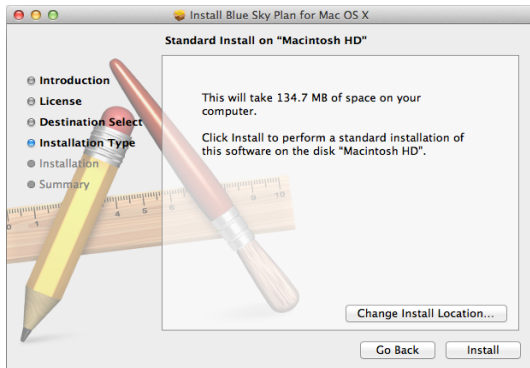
Install Blue Sky Plan for Mac OS X

Standard Install on "Macintosh HD"

Introduction
License
Destination Select
Installation Type
Installation
Summary

This will take 134.7 MB of space on your computer.

Click Install to perform a standard installation of this software on the disk "Macintosh HD".

Change Install Location...

Go Back
Install